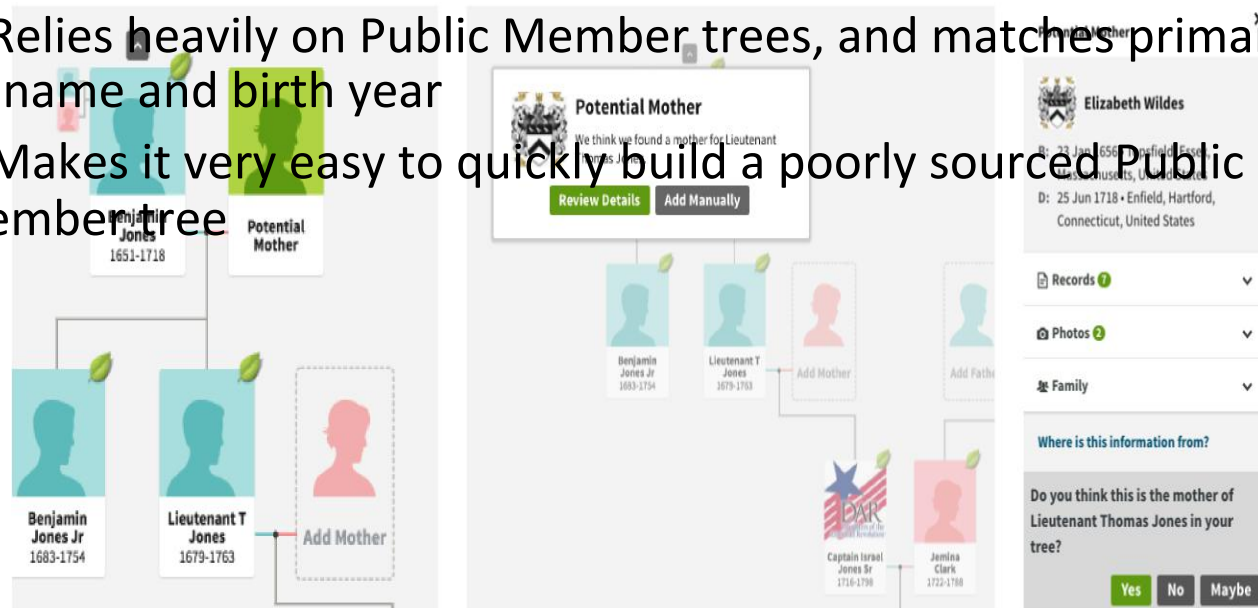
Relies heavily on Public Member trees, and matches primai name and birth year

Makes it very easy to quickly build a poorly sourced Public ember tree

Benjamin Jones
1651-1718

Potential Mother

Benjamin Jones Jr
1683-1754

Lieutenant T Jones
1679-1763

Add Mother

Potential Mother
We think we found a mother for Lieutenant Thomas Jones
Review Details
Add Manually

Benjamin Jones Jr
1683-1754

Lieutenant T Jones
1679-1763

Add Mother

Add Fathe

DAR

Captain Israel Jones Sr
1716-1798

Jemina Clark
1722-1788

Potential Mother

Elizabeth Wildes

B: 23 Jan 1656 • Topsfield, Essex, Massachusetts, United States
D: 25 Jun 1718 • Enfield, Hartford, Connecticut, United States

Records 7
Photos 2
Family

Where is this information from?

Do you think this is the mother of Lieutenant Thomas Jones in your tree?

Yes
No
Maybe